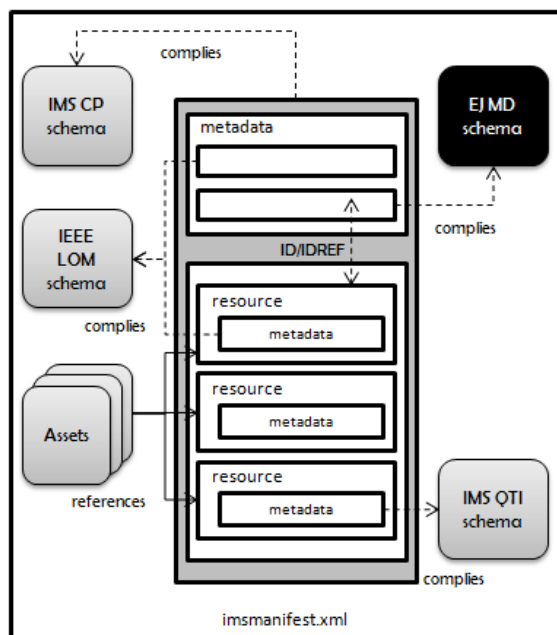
complies

IMS CP schema

metadata

EJ MD schema

complies

IEEE LOM schema

ID/IDREF

complies

resource

metadata

resource

metadata

Assets

references

resource

metadata

IMS QTI schema

complies

imsmanifest.xml